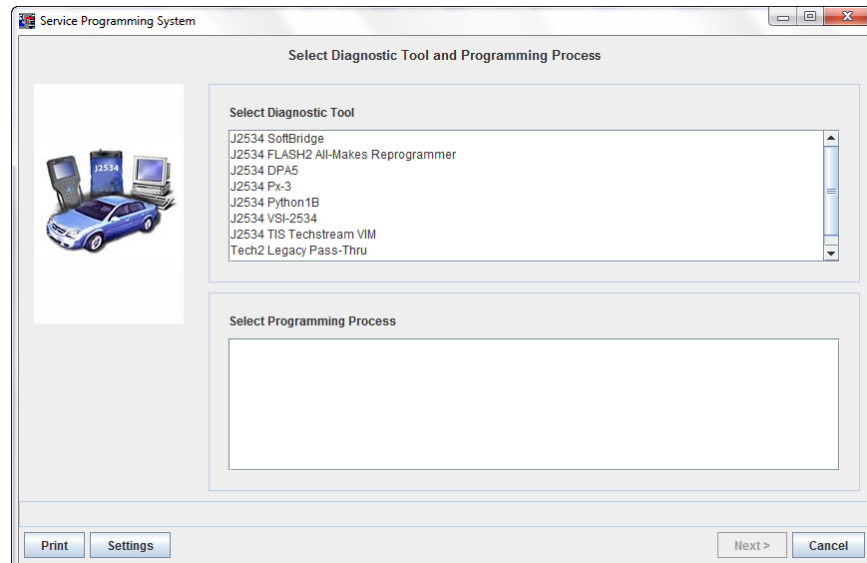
Service Programming System

Select Diagnostic Tool and Programming Process

J2534

Select Diagnostic Tool

J2534 SoftBridge
J2534 FLASH2 All-Makes Reprogrammer
J2534 DPA5
J2534 Px-3
J2534 Python1B
J2534 VSI-2534
J2534 TIS Techstream VIM
Tech2 Legacy Pass-Thru

Select Programming Process

Print Settings Next > Cancel